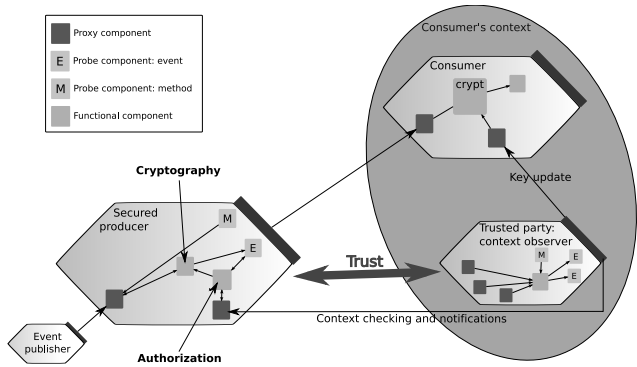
Proxy component

E Probe component: event

M Probe component: method

Functional component

Consumer's context

Consumer

crypt

Key update

Cryptography

Secured producer

M

E

Trust

Trusted party: context observer

M

E

E

Context checking and notifications

Event publisher

Authorization